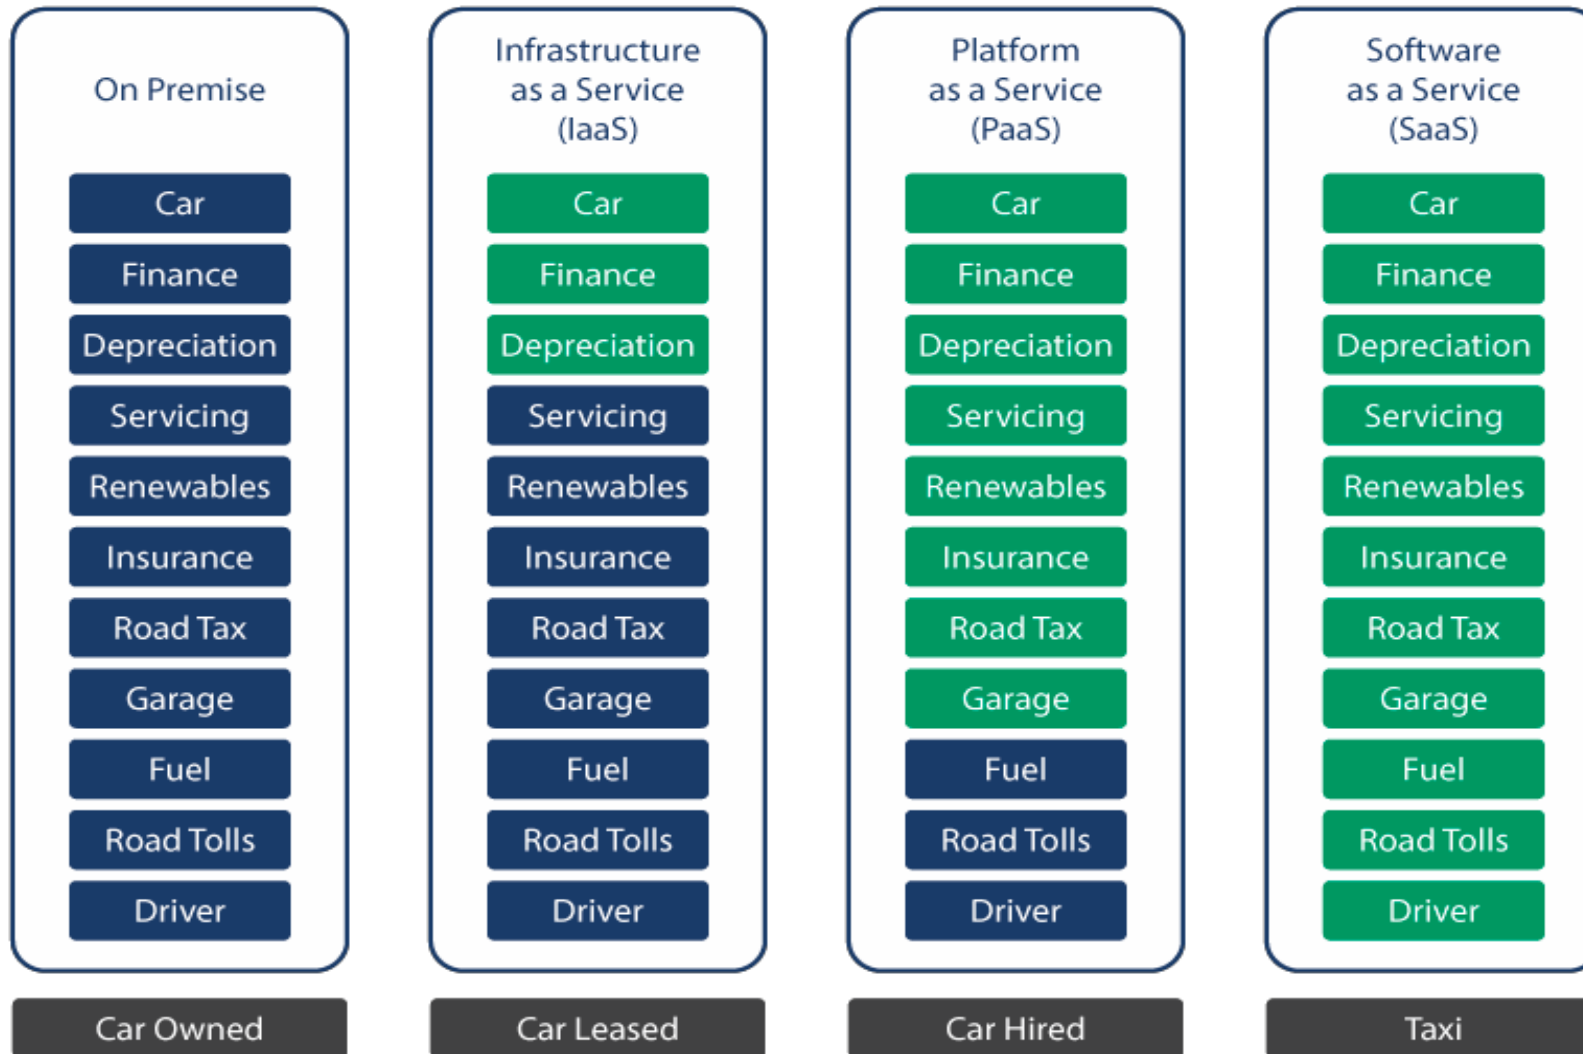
On Premise

Car
Finance
Depreciation
Servicing
Renewables
Insurance
Road Tax
Garage
Fuel
Road Tolls
Driver

Car Owned

Infrastructure as a Service (IaaS)

Car
Finance
Depreciation
Servicing
Renewables
Insurance
Road Tax
Garage
Fuel
Road Tolls
Driver

Car Leased

Platform as a Service (PaaS)

Car
Finance
Depreciation
Servicing
Renewables
Insurance
Road Tax
Garage
Fuel
Road Tolls
Driver

Car Hired

Software as a Service (SaaS)

Car
Finance
Depreciation
Servicing
Renewables
Insurance
Road Tax
Garage
Fuel
Road Tolls
Driver

Taxi